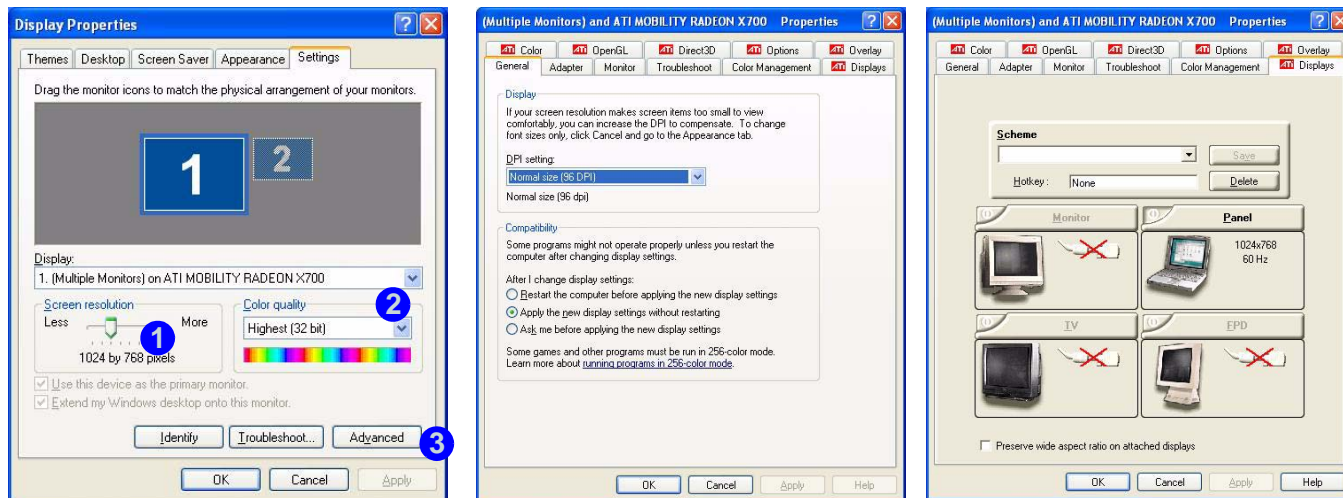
Display Properties

Themes | Desktop | Screen Saver | Appearance | Settings

Drag the monitor icons to match the physical arrangement of your monitors.

1 2

Display:
1. (Multiple Monitors) on ATI MOBILITY RADEON X700

Screen resolution
Less More
1024 by 768 pixels

Color quality
Highest (32 bit)

1 2

Use this device as the primary monitor.
Extend my Windows desktop onto this monitor.

Identify | Troubleshoot... | Advanced

3

OK | Cancel | Apply

(Multiple Monitors) and ATI MOBILITY RADEON X700 Properties

Color | OpenGL | Direct3D | Options | Overlay
General | Adapter | Monitor | Troubleshoot | Color Management | Displays

Display
If your screen resolution makes screen items too small to view comfortably, you can increase the DPI to compensate. To change font sizes only, click Cancel and go to the Appearance tab.

DPI setting:
Normal size (96 DPI)
Normal size (96 dpi)

Compatibility
Some programs might not operate properly unless you restart the computer after changing display settings.

After I change display settings:
Restart the computer before applying the new display settings
Apply the new display settings without restarting
Ask me before applying the new display settings

Some games and other programs must be run in 256-color mode. Learn more about running programs in 256-color mode.

OK | Cancel | Apply | Help

(Multiple Monitors) and ATI MOBILITY RADEON X700 Properties

Color | OpenGL | Direct3D | Options | Overlay
General | Adapter | Monitor | Troubleshoot | Color Management | Displays

Scheme
Save
Hotkey: None
Delete

Monitor
Panel
1024x768
60 Hz
TV
FPD

Preserve wide aspect ratio on attached displays

OK | Cancel | Apply | Help